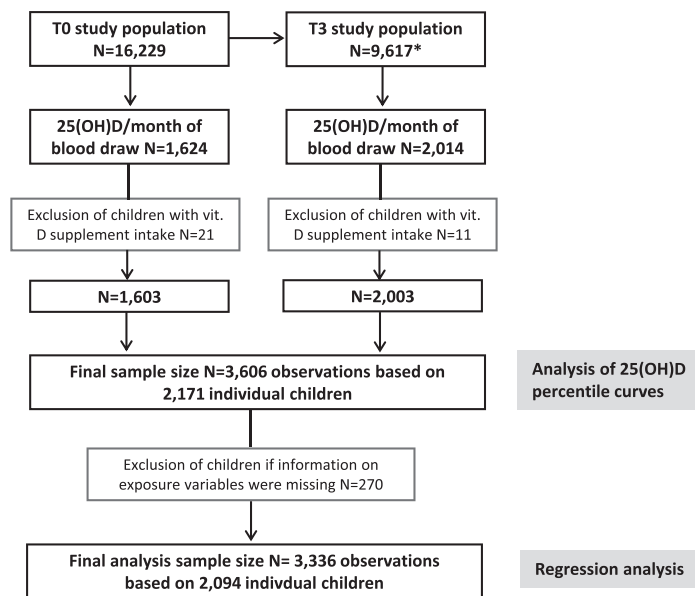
T0 study population N=16,229

T3 study population N=9,617*

25(OH)D/month of blood draw N=1,624

25(OH)D/month of blood draw N=2,014

Exclusion of children with vit. D supplement intake N=21

Exclusion of children with vit. D supplement intake N=11

N=1,603

N=2,003

Final sample size N=3,606 observations based on 2,171 individual children

Analysis of 25(OH)D percentile curves

Exclusion of children if information on exposure variables were missing N=270

Final analysis sample size N= 3,336 observations based on 2,094 indivdual children

Regression analysis